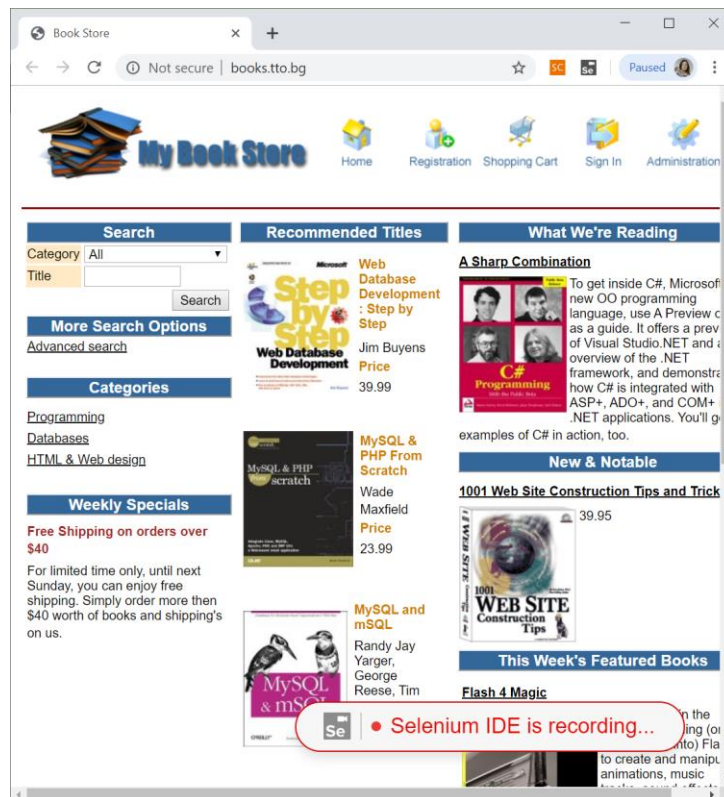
Book Store ×
+
Not secure | books.tto.bg
SC
Se
Paused

My Book Store
Home
Registration
Shopping Cart
Sign In
Administration

Search
Category All
Title
Search

More Search Options
Advanced search

Categories
Programming
Databases
HTML & Web design

Weekly Specials
Free Shipping on orders over $40
For limited time only, until next Sunday, you can enjoy free shipping. Simply order more then $40 worth of books and shipping's on us.

Recommended Titles
Step by Step Web Database Development
Web Database Development : Step by Step
Jim Buyens
Price
39.99

MySQL & PHP from scratch
MySQL & PHP From Scratch
Wade Maxfield
Price
23.99

MySQL & mSQL
MySQL and mSQL
Randy Jay Yarger, George Reese, Tim

What We're Reading
A Sharp Combination
C# Programming
To get inside C#, Microsof new OO programming language, use A Preview c as a guide. It offers a prev of Visual Studio.NET and a overview of the .NET framework, and demonstra how C# is integrated with ASP+, ADO+, and COM+ .NET applications. You'll g examples of C# in action, too.

New & Notable
1001 Web Site Construction Tips and Trick
1001 WEB SITE Construction Tips
39.95

This Week's Featured Books
Flash 4 Magic
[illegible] in the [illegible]ing (or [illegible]nto) Fla to create and manipu animations, music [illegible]

Se | ● Selenium IDE is recording...